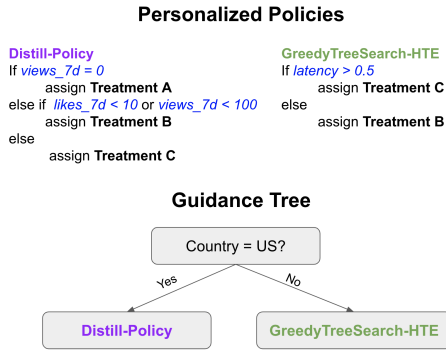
**Personalized Policies**

**Distill-Policy**
If *views_7d = 0*
assign **Treatment A**
else if *likes_7d < 10* or *views_7d < 100*
assign **Treatment B**
else
assign **Treatment C**

**GreedyTreeSearch-HTE**
If *latency > 0.5*
assign **Treatment C**
else
assign **Treatment B**

**Guidance Tree**

Country = US?

Yes

No

**Distill-Policy**

**GreedyTreeSearch-HTE**